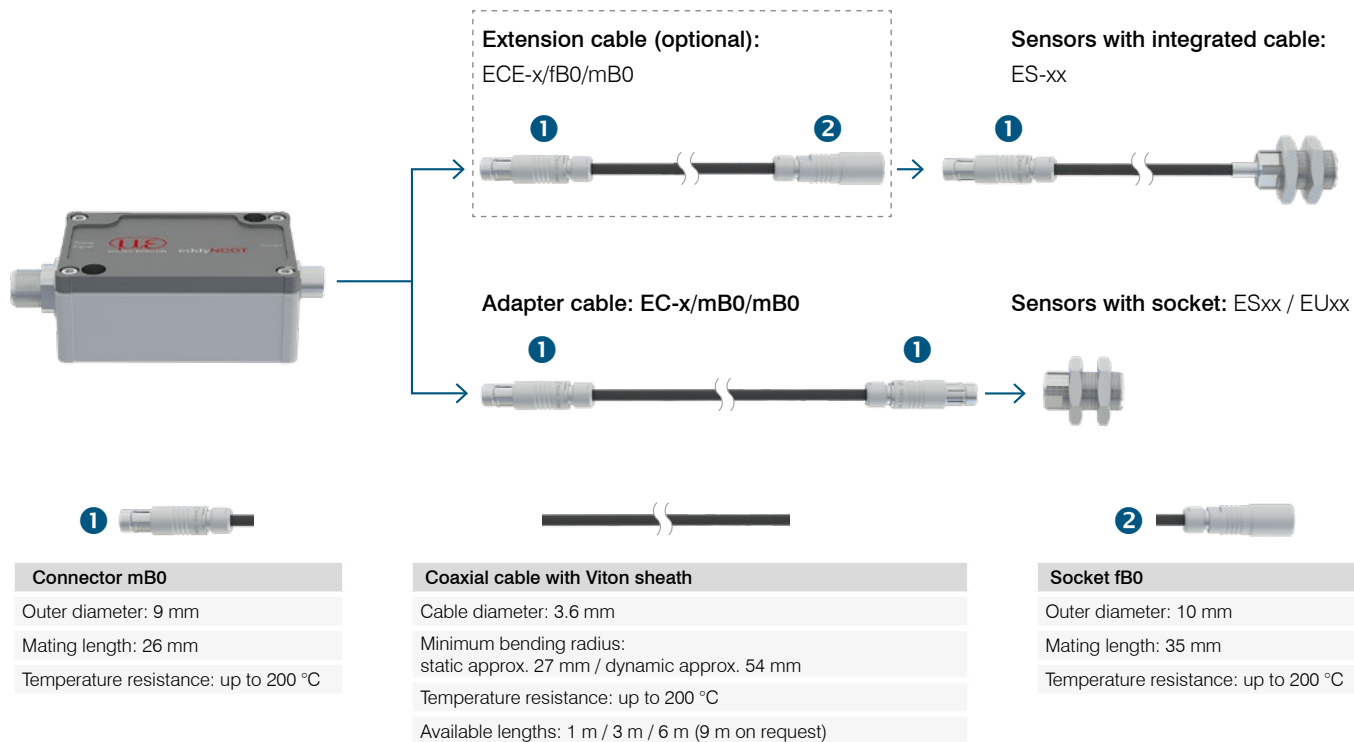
Extension cable (optional):
ECE-x/fB0/mB0

Sensors with integrated cable:
ES-xx

1 2 1

eddyNCDT

Adapter cable: EC-x/mB0/mB0

Sensors with socket: ESxx / EUxx

1 1

1

| Connector mB0 |
|---|
| Outer diameter: 9 mm |
| Mating length: 26 mm |
| Temperature resistance: up to 200 °C |

| Coaxial cable with Viton sheath |
|---|
| Cable diameter: 3.6 mm |
| Minimum bending radius: static approx. 27 mm / dynamic approx. 54 mm |
| Temperature resistance: up to 200 °C |
| Available lengths: 1 m / 3 m / 6 m (9 m on request) |

2

| Socket fB0 |
|---|
| Outer diameter: 10 mm |
| Mating length: 35 mm |
| Temperature resistance: up to 200 °C |